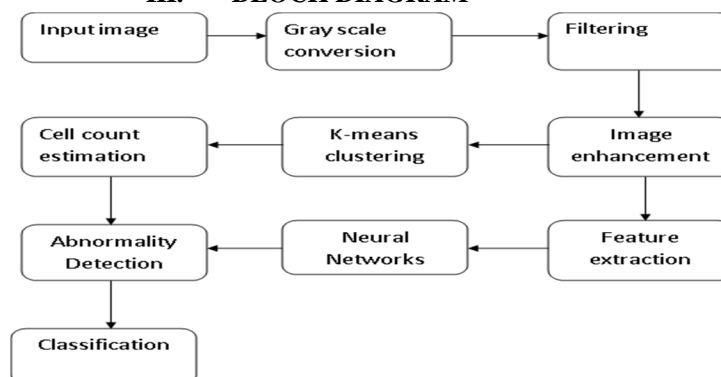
III. BLOCK DIAGRAM

Input image

Gray scale conversion

Filtering

Image enhancement

K-means clustering

Cell count estimation

Feature extraction

Neural Networks

Abnormality Detection

Classification